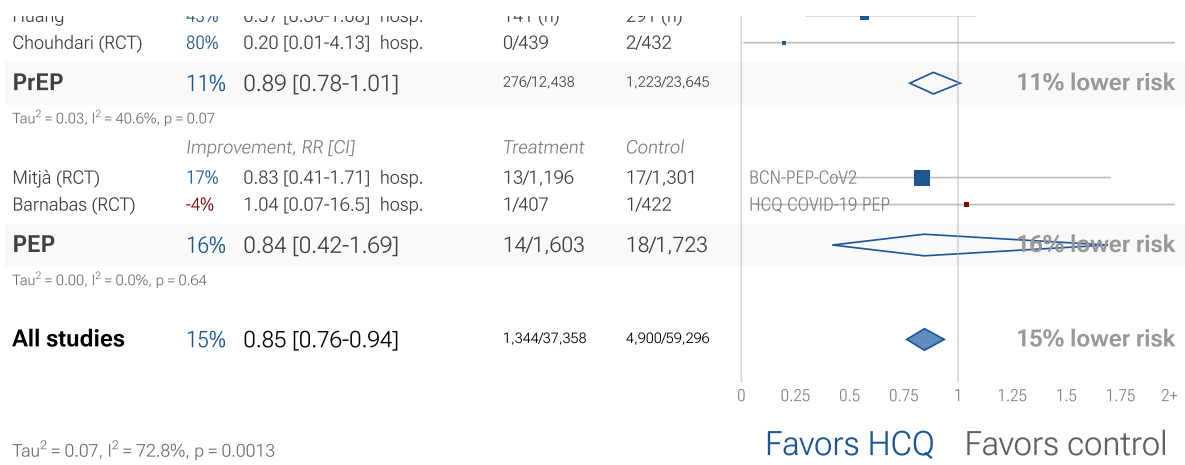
Huang 43% 0.57 [0.30-1.08] hosp. 141 (n) 291 (n)

| | | | | | |
|---|---|---|---|---|---|
| Chouhdari (RCT) | 80% | 0.20 [0.01-4.13] | hosp. | 0/439 | 2/432 |
| **PrEP** | 11% | 0.89 [0.78-1.01] | | 276/12,438 | 1,223/23,645 |

11% lower risk

Tau$^2$ = 0.03, I$^2$ = 40.6%, p = 0.07

| | Improvement, RR [CI] | | | Treatment | Control |
|---|---|---|---|---|---|
| Mitjà (RCT) | 17% | 0.83 [0.41-1.71] | hosp. | 13/1,196 | 17/1,301 |
| Barnabas (RCT) | -4% | 1.04 [0.07-16.5] | hosp. | 1/407 | 1/422 |
| **PEP** | 16% | 0.84 [0.42-1.69] | | 14/1,603 | 18/1,723 |

BCN-PEP-CoV2

HCQ COVID-19 PEP

16% lower risk

Tau$^2$ = 0.00, I$^2$ = 0.0%, p = 0.64

**All studies** 15% 0.85 [0.76-0.94] 1,344/37,358 4,900/59,296

15% lower risk

0 0.25 0.5 0.75 1 1.25 1.5 1.75 2+

Tau$^2$ = 0.07, I$^2$ = 72.8%, p = 0.0013

Favors HCQ Favors control